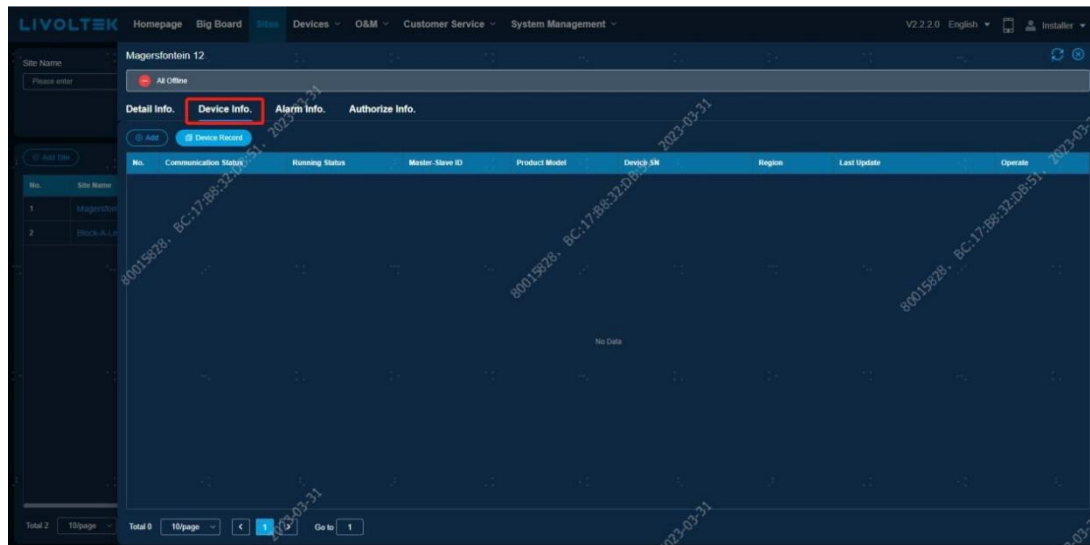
LIVOLTEK Homepage Big Board Sites Devices O&M Customer Service System Management V2.2.2.0 English Installer

Site Name
Please enter

Add Site

| No. | Site Name |
|---|---|
| 1 | Magersfon |
| 2 | Block-A-L |

Total 2 10/page

Magersfontein 12

All Offline

Detail Info. Device Info. Alarm Info. Authorize Info.

Add Device Record

| No. | Communication Status | Running Status | Master-Slave ID | Product Model | Device SN | Region | Last Update | Operate |
|---|---|---|---|---|---|---|---|---|

No Data

Total 0 10/page < 1 > Go to 1

80015828 · BC:17:88:32:D8:51 · 2023-03-31